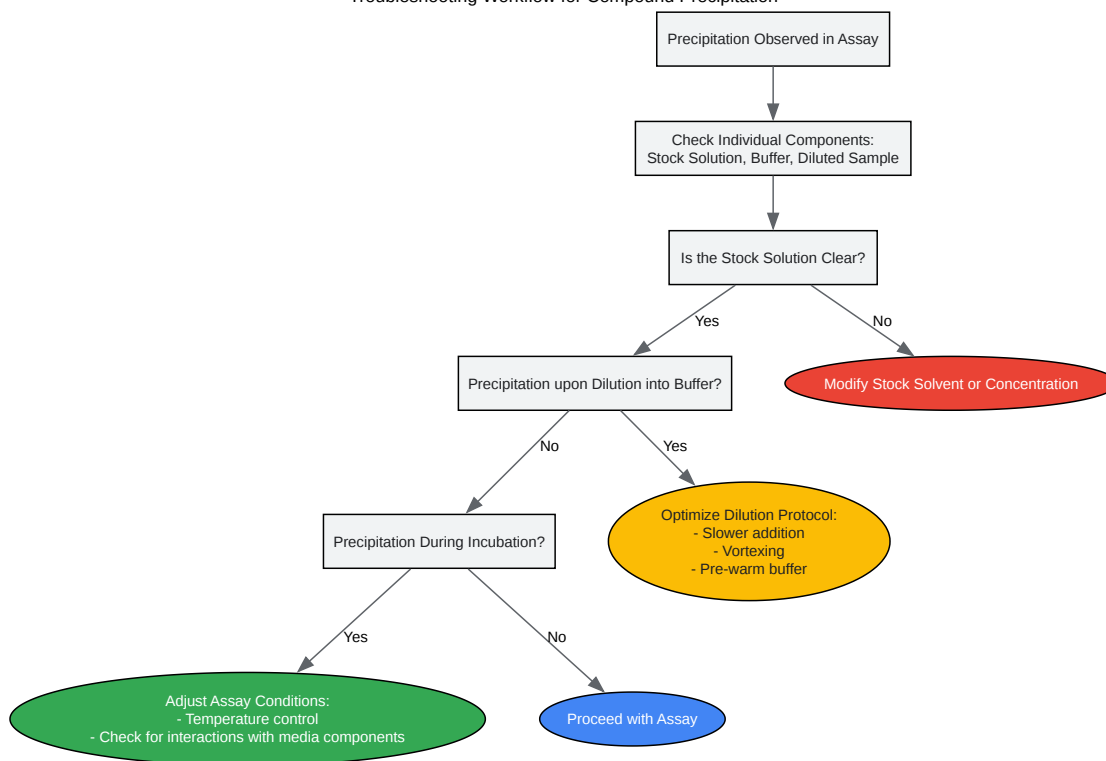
Troubleshooting Workflow for Compound Precipitation

Precipitation Observed in Assay

Check Individual Components: Stock Solution, Buffer, Diluted Sample

Is the Stock Solution Clear?

Yes

No

Precipitation upon Dilution into Buffer?

Modify Stock Solvent or Concentration

No

Yes

Precipitation During Incubation?

Optimize Dilution Protocol:
- Slower addition
- Vortexing
- Pre-warm buffer

Yes

No

Adjust Assay Conditions:
- Temperature control
- Check for interactions with media components

Proceed with Assay